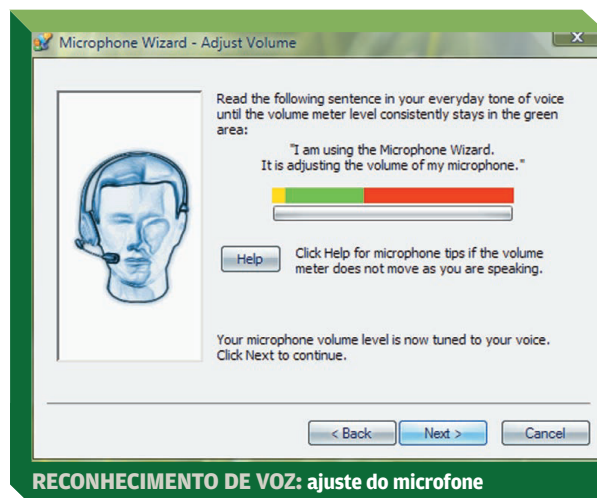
Microphone Wizard - Adjust Volume

x

Read the following sentence in your everyday tone of voice until the volume meter level consistently stays in the green area:

"I am using the Microphone Wizard. It is adjusting the volume of my microphone."

Help

Click Help for microphone tips if the volume meter does not move as you are speaking.

Your microphone volume level is now tuned to your voice. Click Next to continue.

< Back

Next >

Cancel

RECONHECIMENTO DE VOZ: ajuste do microfone